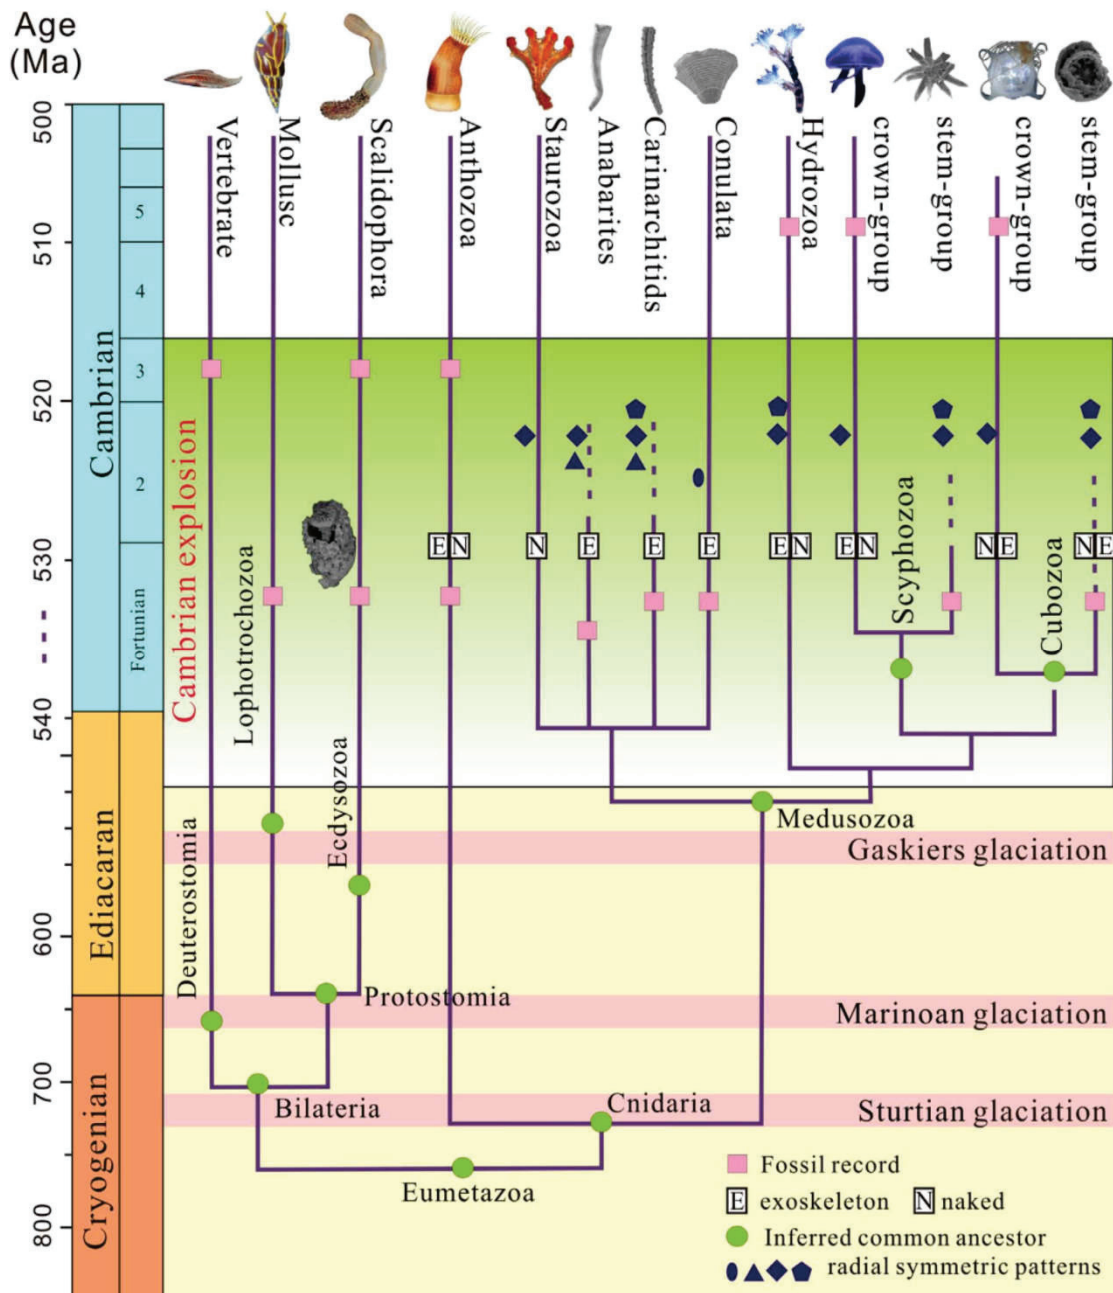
Age (Ma)

500
510
520
530
540
600
700
800

Cambrian
5
4
3
2
Fortunian
Ediacaran
Cryogenian

Vertebrate
Mollusc
Scalidophora
Anthozoa
Staurozoa
Anabarites
Carinarchitids
Conulata
Hydrozoa
crown-group
stem-group
crown-group
stem-group

Cambrian explosion

EN
N
E
E
E
EN
EN
NE
NE

Lophotrochozoa
Ecdysozoa
Deuterostomia
Scyphozoa
Cubozoa
Medusozoa
Gaskiers glaciation
Protostomia
Marinoan glaciation
Bilateria
Cnidaria
Sturtian glaciation
Eumetazoa

Fossil record
E exoskeleton N naked
Inferred common ancestor
radial symmetric patterns